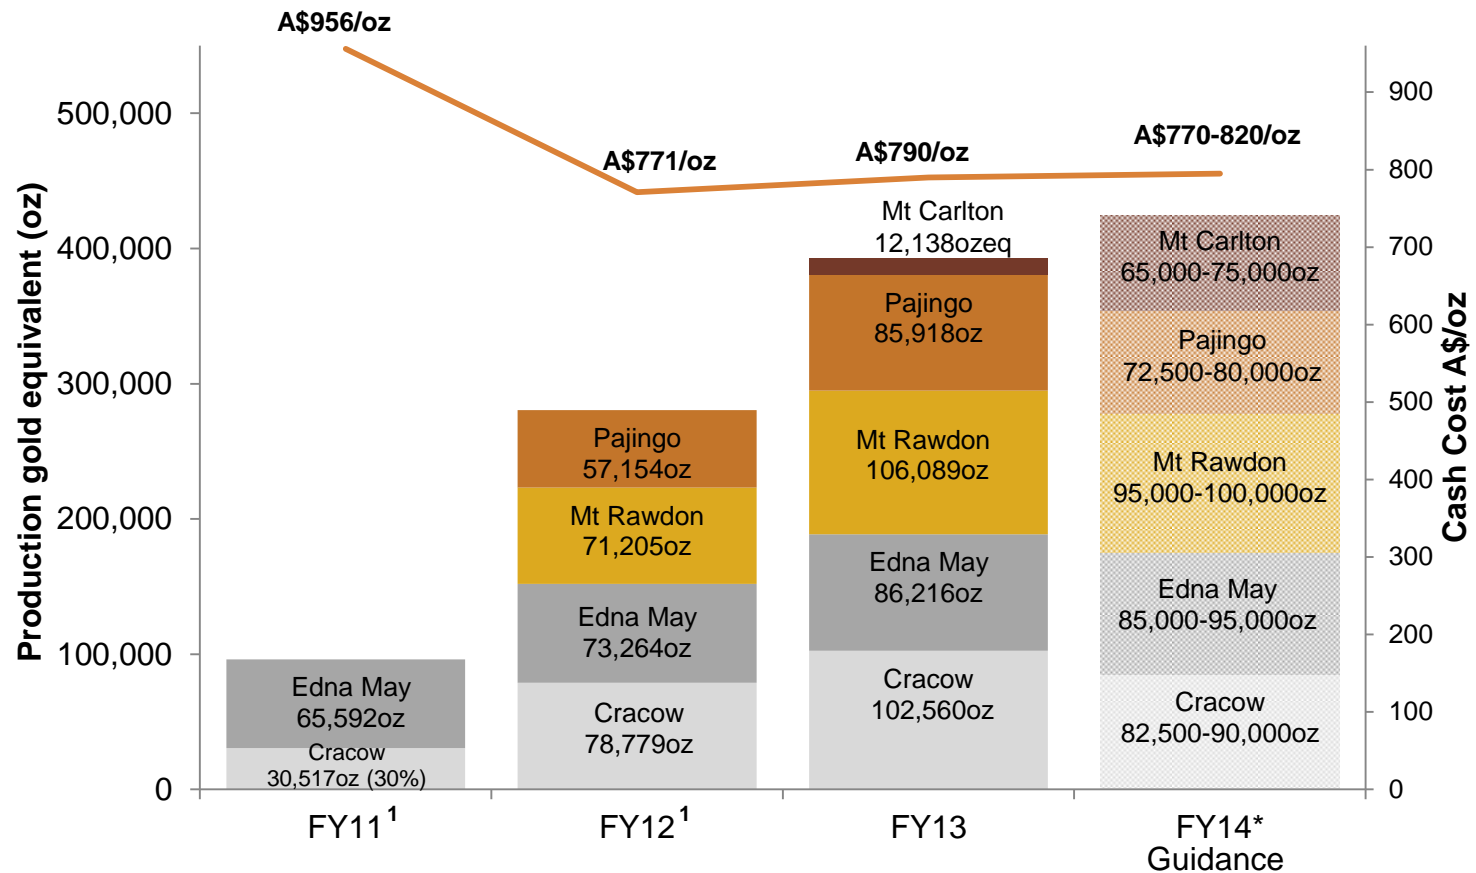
A$956/oz

A$771/oz

A$790/oz

A$770-820/oz

Production gold equivalent (oz)

500,000
400,000
300,000
200,000
100,000
0

Cash Cost A$/oz

900
800
700
600
500
400
300
200
100
0

Edna May
65,592oz

Cracow
30,517oz (30%)

Pajingo
57,154oz

Mt Rawdon
71,205oz

Edna May
73,264oz

Cracow
78,779oz

Mt Carlton
12,138ozeq

Pajingo
85,918oz

Mt Rawdon
106,089oz

Edna May
86,216oz

Cracow
102,560oz

Mt Carlton
65,000-75,000oz

Pajingo
72,500-80,000oz

Mt Rawdon
95,000-100,000oz

Edna May
85,000-95,000oz

Cracow
82,500-90,000oz

FY11$^1$

FY12$^1$

FY13

FY14*
Guidance